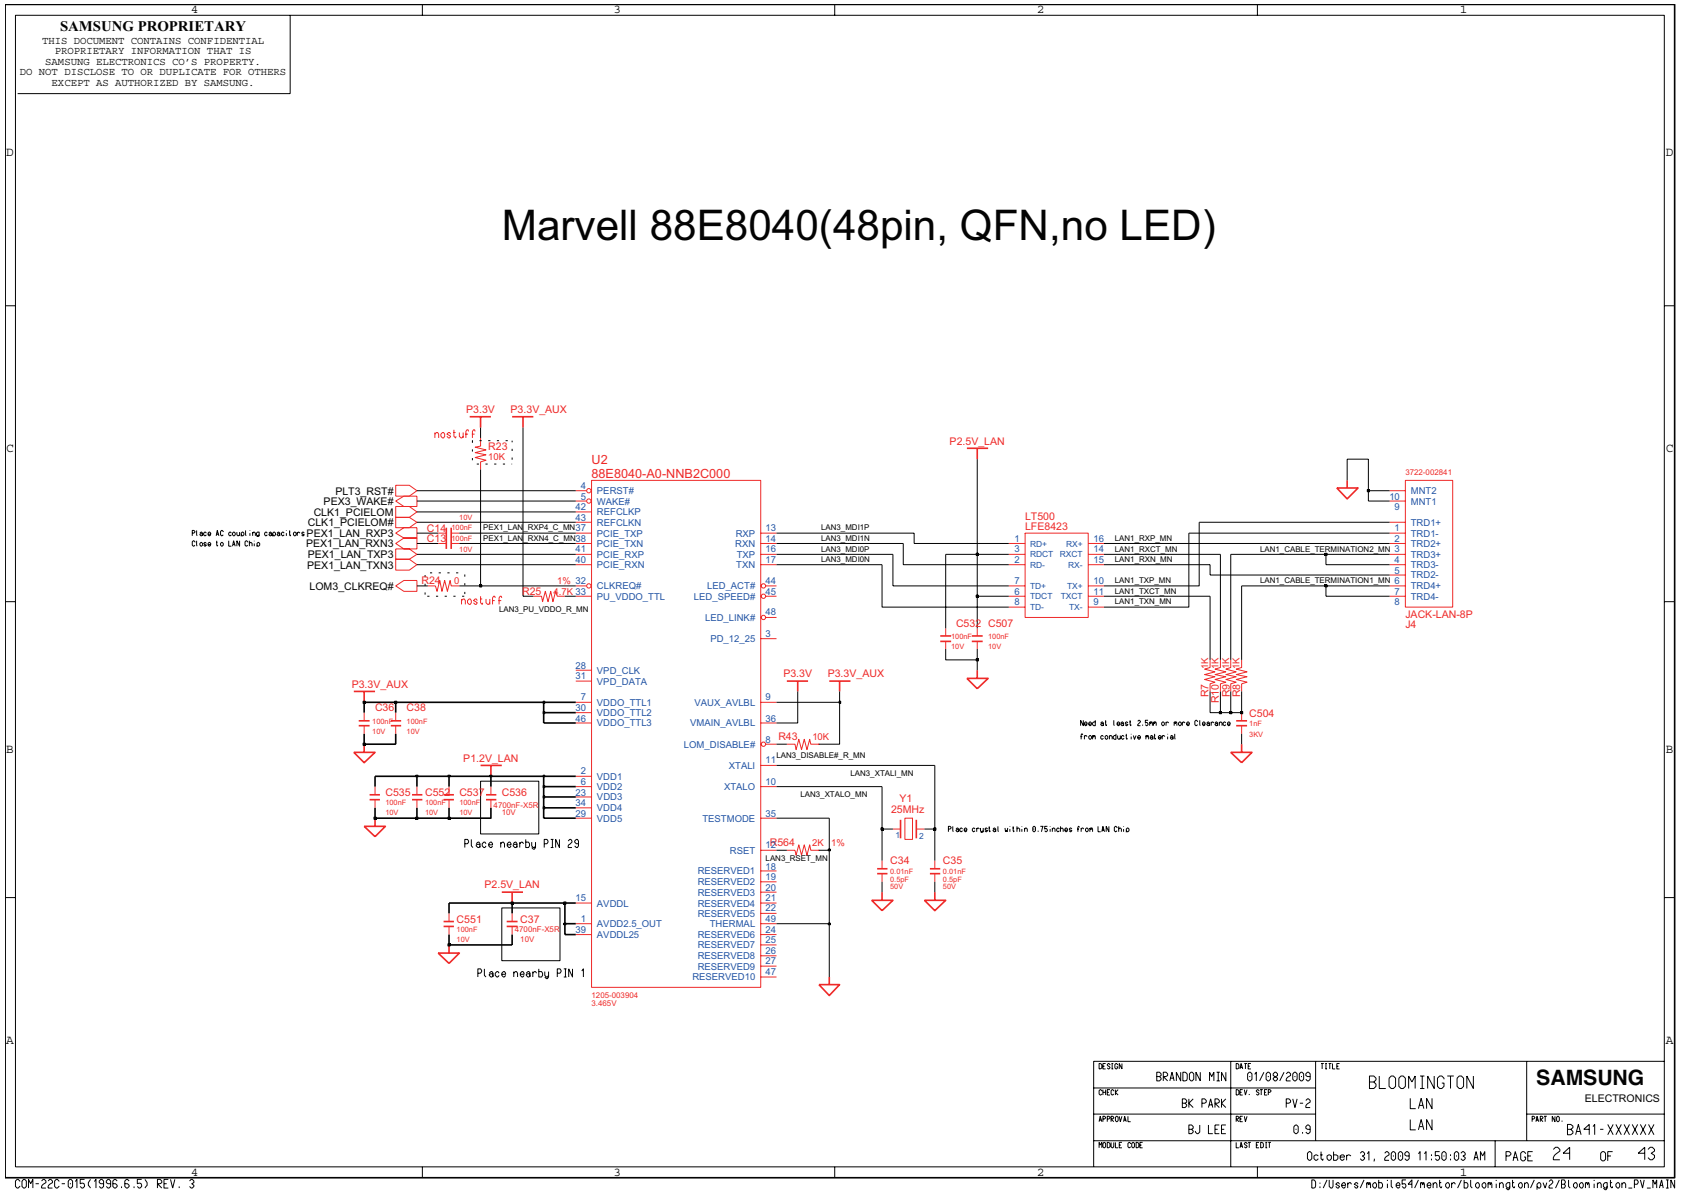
4 3 2 1

SAMSUNG PROPRIETARY
THIS DOCUMENT CONTAINS CONFIDENTIAL PROPRIETARY INFORMATION THAT IS SAMSUNG ELECTRONICS CO'S PROPERTY. DO NOT DISCLOSE TO OR DUPLICATE FOR OTHERS EXCEPT AS AUTHORIZED BY SAMSUNG.

D D

Marvell 88E8040(48pin, QFN,no LED)

C C

P3.3V P3.3V_AUX
nostuff
R23
10K

U2
88E8040-A0-NNB2C000

P2.5V_LAN

3722-002841

PLT3_RST#
PEX3_WAKE#
CLK1_PCIELOM
CLK1_PCIELOM#
Place AC coupling capacitors
Close to LAN Chip
PEX1_LAN_RXP3
PEX1_LAN_RXN3
PEX1_LAN_TXP3
PEX1_LAN_TXN3
LOM3_CLKREQ#

C14 100nF 10V
C13 100nF 10V
PEX1_LAN_RXP4_C_MN
PEX1_LAN_RXN4_C_MN

R24 0
nostuff
R25 4.7K 1%
LAN3_PU_VDDO_R_MN

4 PERST#
5 WAKE#
42 REFCLKP
43 REFCLKN
37 PCIE_TXP
38 PCIE_TXN
41 PCIE_RXP
40 PCIE_RXN
32 CLKREQ#
33 PU_VDDO_TTL

RXP 13
RXN 14
TXP 16
TXN 17
LAN3_MDI1P
LAN3_MDI1N
LAN3_MDI0P
LAN3_MDI0N

LED_ACT# 44
LED_SPEED# 45
LED_LINK# 48
PD_12_25 3

LT500
LFE8423
1 RD+ RX+ 16
3 RDCT RXCT 14
2 RD- RX- 15
7 TD+ TX+ 10
6 TDCT TXCT 11
8 TD- TX- 9

LAN1_RXP_MN
LAN1_RXCT_MN
LAN1_RXN_MN
LAN1_TXP_MN
LAN1_TXCT_MN
LAN1_TXN_MN
LAN1_CABLE_TERMINATION2_MN
LAN1_CABLE_TERMINATION1_MN

10 MNT2
9 MNT1
1 TRD1+
2 TRD1-
3 TRD2+
4 TRD3+
5 TRD3-
6 TRD2-
7 TRD4+
8 TRD4-
JACK-LAN-8P
J4

C532 100nF 10V
C507 100nF 10V

R7 R10 R8 R9
75 1K

C504 1nF 3KV
Need at least 2.5mm or more Clearance from conductive material

28 VPD_CLK
31 VPD_DATA

P3.3V_AUX
C36 100nF 10V
C38 100nF 10V
7 VDDO_TTL1
30 VDDO_TTL2
46 VDDO_TTL3

P3.3V P3.3V_AUX
VAUX_AVLBL 9
VMAIN_AVLBL 36
LOM_DISABLE# 8
R43 10K
LAN3_DISABLE#_R_MN

XTALI 11
XTALO 10
LAN3_XTALI_MN
LAN3_XTALO_MN
Y1
25MHz
Place crystal within 0.75inches from LAN Chip

B B

P1.2V_LAN
C535 100nF 10V
C552 100nF 10V
C537 100nF 10V
C536 4700nF-X5R 10V
2 VDD1
6 VDD2
23 VDD3
34 VDD4
29 VDD5
Place nearby PIN 29

TESTMODE 35
RSET 12
R564 2K 1%
LAN3_RSET_MN

C34 0.01nF 0.5pF 50V
C35 0.01nF 0.5pF 50V

RESERVED1 18
RESERVED2 19
RESERVED3 20
RESERVED4 21
RESERVED5 22
THERMAL 49
RESERVED6 24
RESERVED7 25
RESERVED8 26
RESERVED9 27
RESERVED10 47

P2.5V_LAN
C551 100nF 10V
C37 4700nF-X5R 10V
15 AVDDL
1 AVDD2.5_OUT
39 AVDDL25
Place nearby PIN 1

1205-003904
3.465V

A A

| DESIGN | BRANDON MIN | DATE | 01/08/2009 | TITLE | BLOOMINGTON | SAMSUNG ELECTRONICS |
|---|---|---|---|---|---|---|
| CHECK | BK PARK | DEV. STEP | PV-2 | | LAN | |
| APPROVAL | BJ LEE | REV | 0.9 | | LAN | PART NO. BA41-XXXXXX |
| MODULE CODE | | LAST EDIT | October 31, 2009 11:50:03 AM | | PAGE 24 OF 43 | |

4 3 2 1
COM-22C-015(1996.6.5) REV. 3
D:/Users/mobile54/mentor/bloomington/pv2/Bloomington_PV_MAIN